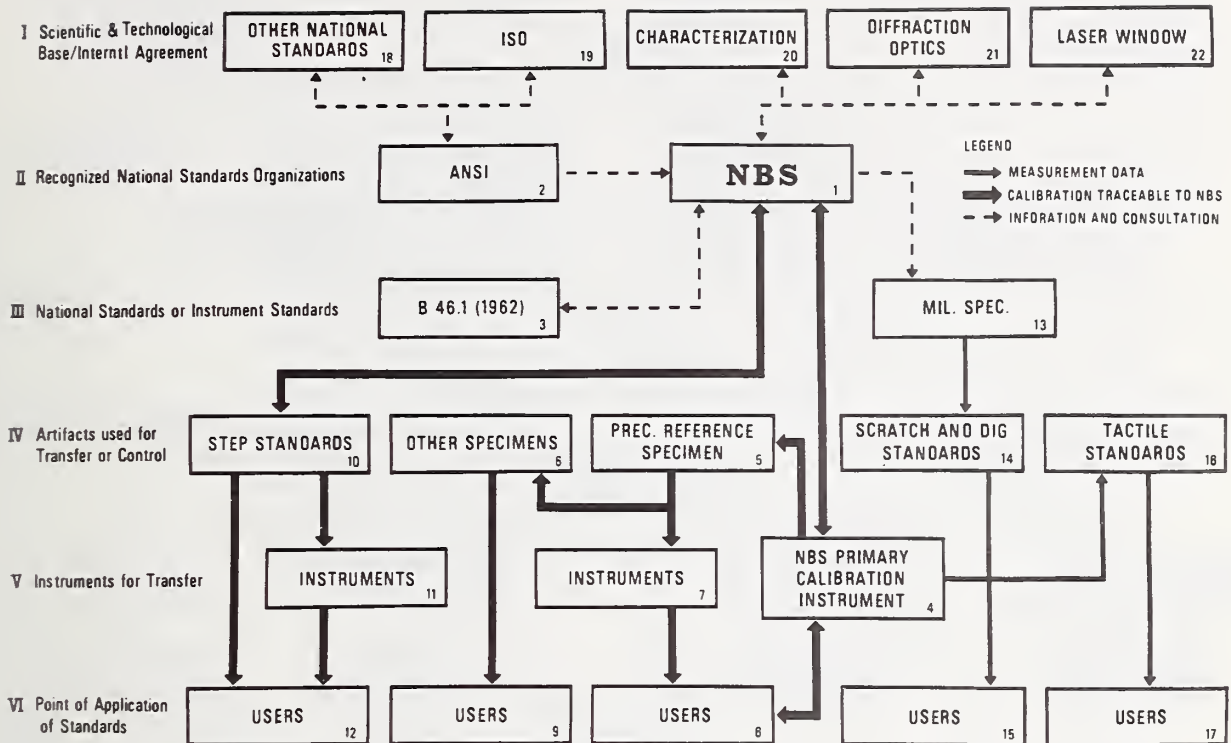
I Scientific & Technological Base/Interntl Agreement

OTHER NATIONAL STANDAROS 18

ISO 19

CHARACTERIZATION 20

OIFFRACTION OPTICS 21

LASER WINOOW 22

II Recognized National Standards Organizations

ANSI 2

NBS 1

LEGENO
MEASUREMENT OATA
CALIBRATION TRACEABLE TO NBS
INFORATION AND CONSULTATION

III National Standards or Instrument Standards

B 46.1 (1962) 3

MIL. SPEC. 13

IV Artifacts used for Transfer or Control

STEP STANOARDS 10

OTHER SPECIMENS 6

PREC. REFERENCE SPECIMEN 5

SCRATCH AND DIG STANDARDS 14

TACTILE STANOAROS 16

V Instruments for Transfer

INSTRUMENTS 11

INSTRUMENTS 7

NBS PRIMARY CALIBRATION INSTRUMENT 4

VI Point of Application of Standards

USERS 12

USERS 9

USERS 8

USERS 15

USERS 17